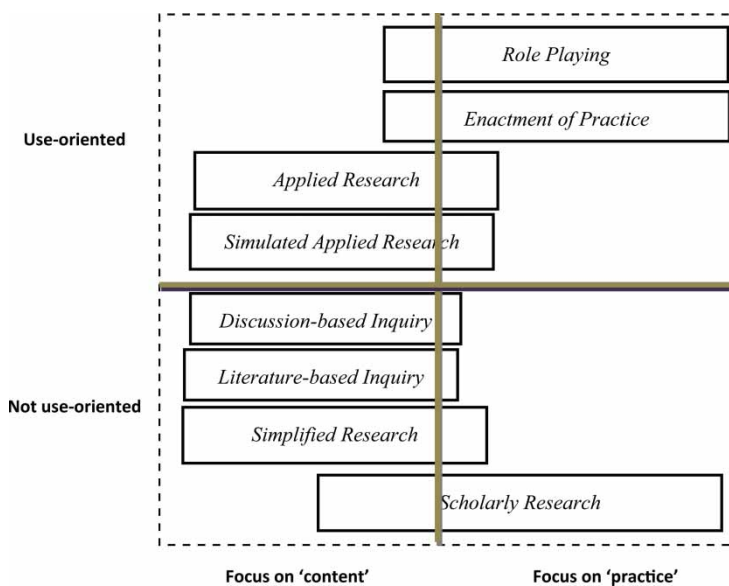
Use-oriented

Role Playing

Enactment of Practice

Applied Research

Simulated Applied Research

Not use-oriented

Discussion-based Inquiry

Literature-based Inquiry

Simplified Research

Scholarly Research

Focus on 'content'

Focus on 'practice'